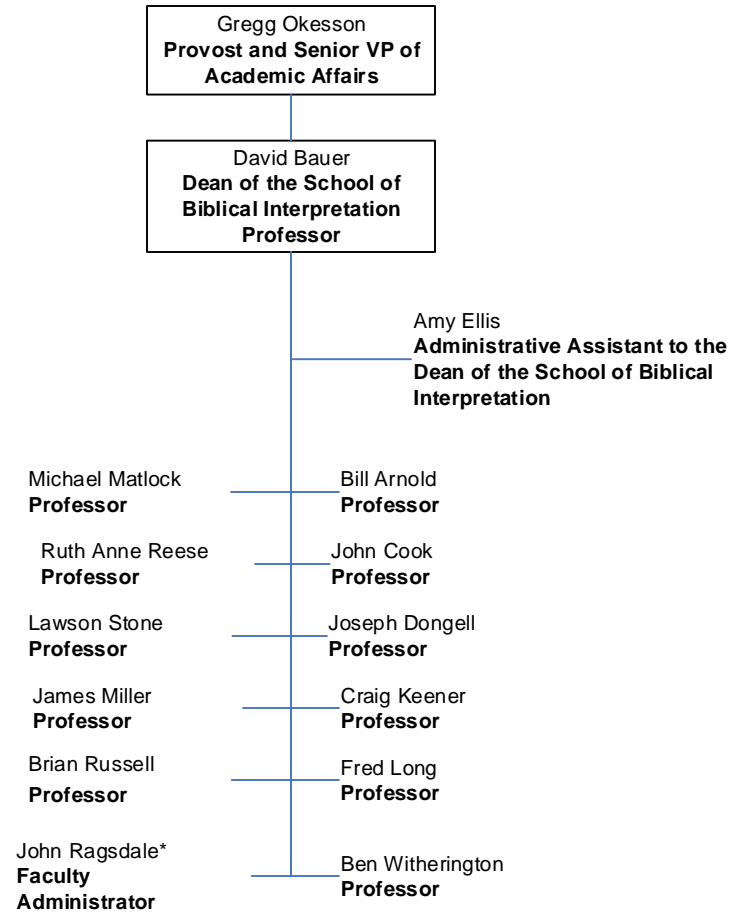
Gregg Okesson
**Provost and Senior VP of Academic Affairs**

David Bauer
**Dean of the School of Biblical Interpretation**
**Professor**

Amy Ellis
**Administrative Assistant to the Dean of the School of Biblical Interpretation**

Michael Matlock
**Professor**

Bill Arnold
**Professor**

Ruth Anne Reese
**Professor**

John Cook
**Professor**

Lawson Stone
**Professor**

Joseph Dongell
**Professor**

James Miller
**Professor**

Craig Keener
**Professor**

Brian Russell
**Professor**

Fred Long
**Professor**

John Ragsdale*
**Faculty Administrator**

Ben Witherington
**Professor**